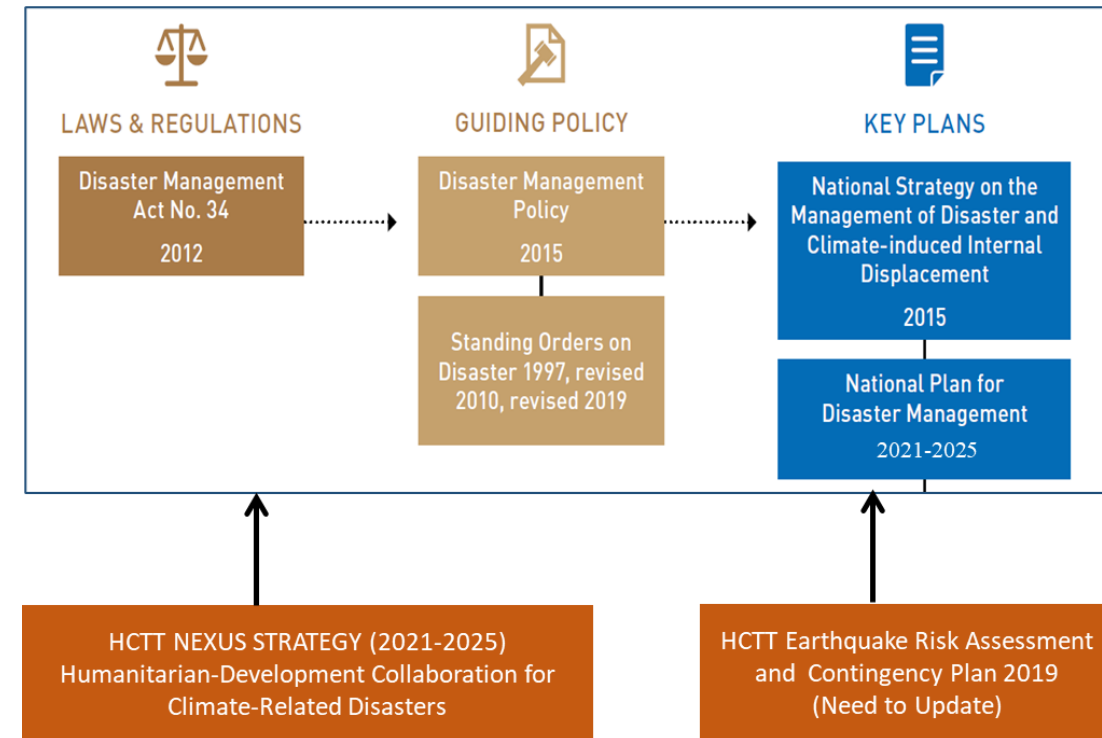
LAWS & REGULATIONS

Disaster Management Act No. 34

2012

GUIDING POLICY

Disaster Management Policy

2015

Standing Orders on Disaster 1997, revised 2010, revised 2019

KEY PLANS

National Strategy on the Management of Disaster and Climate-induced Internal Displacement

2015

National Plan for Disaster Management

2021-2025

HCTT NEXUS STRATEGY (2021-2025)
Humanitarian-Development Collaboration for Climate-Related Disasters

HCTT Earthquake Risk Assessment and Contingency Plan 2019
(Need to Update)